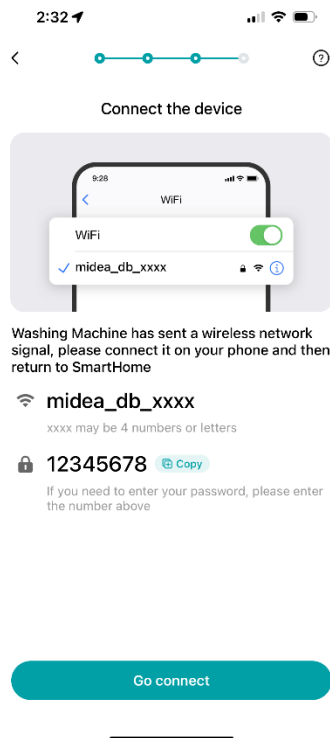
2:32

<

?

Connect the device

9:28

<

WiFi

WiFi

✓ midea_db_xxxx

Washing Machine has sent a wireless network signal, please connect it on your phone and then return to SmartHome

midea_db_xxxx

xxxx may be 4 numbers or letters

12345678 Copy

If you need to enter your password, please enter the number above

Go connect